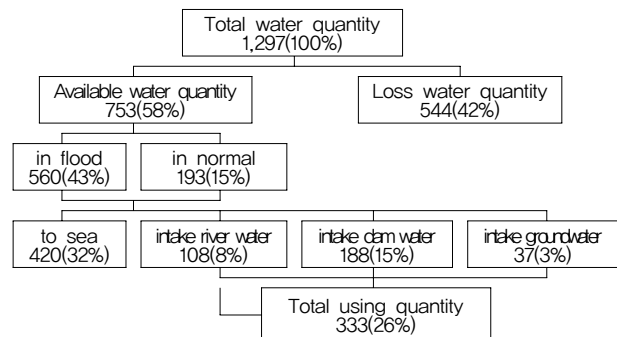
Total water quantity
1,297(100%)

Available water quantity
753(58%)

Loss water quantity
544(42%)

in flood
560(43%)

in normal
193(15%)

to sea
420(32%)

intake river water
108(8%)

intake dam water
188(15%)

intake groundwater
37(3%)

Total using quantity
333(26%)